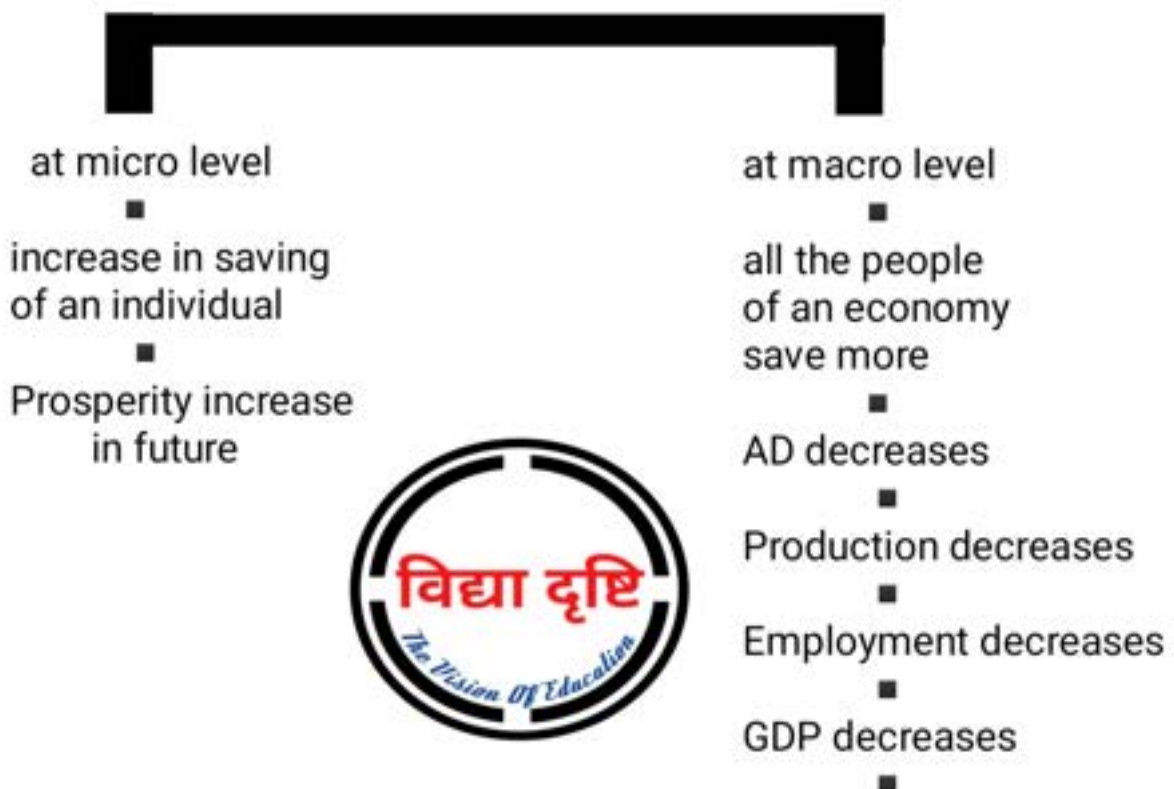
at micro level

increase in saving of an individual

Prosperity increase in future

at macro level

all the people of an economy save more

AD decreases

Production decreases

Employment decreases

GDP decreases

विद्या दृष्टि

The Vision Of Education